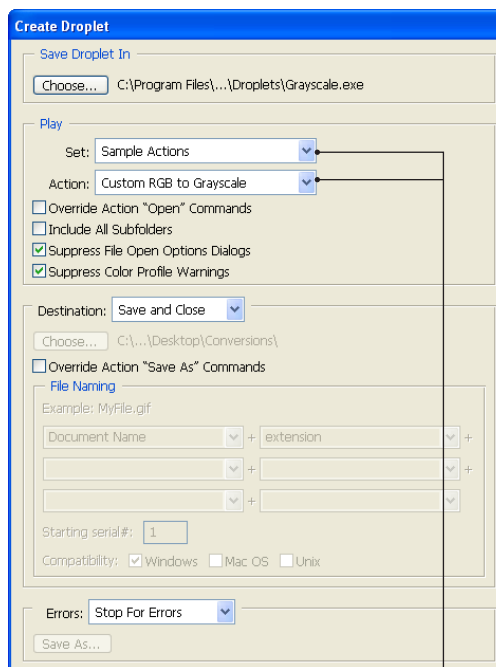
Create Droplet

Save Droplet In

Choose... C:\Program Files\...\Droplets\Grayscale.exe

Play

Set: Sample Actions

Action: Custom RGB to Grayscale

Override Action "Open" Commands

Include All Subfolders

Suppress File Open Options Dialogs

Suppress Color Profile Warnings

Destination: Save and Close

Choose... C:\...\Desktop\Conversions\

Override Action "Save As" Commands

File Naming

Example: MyFile.gif

Document Name + extension +

+ +

+

Starting serial#: 1

Compatibility: Windows Mac OS Unix

Errors: Stop For Errors

Save As...